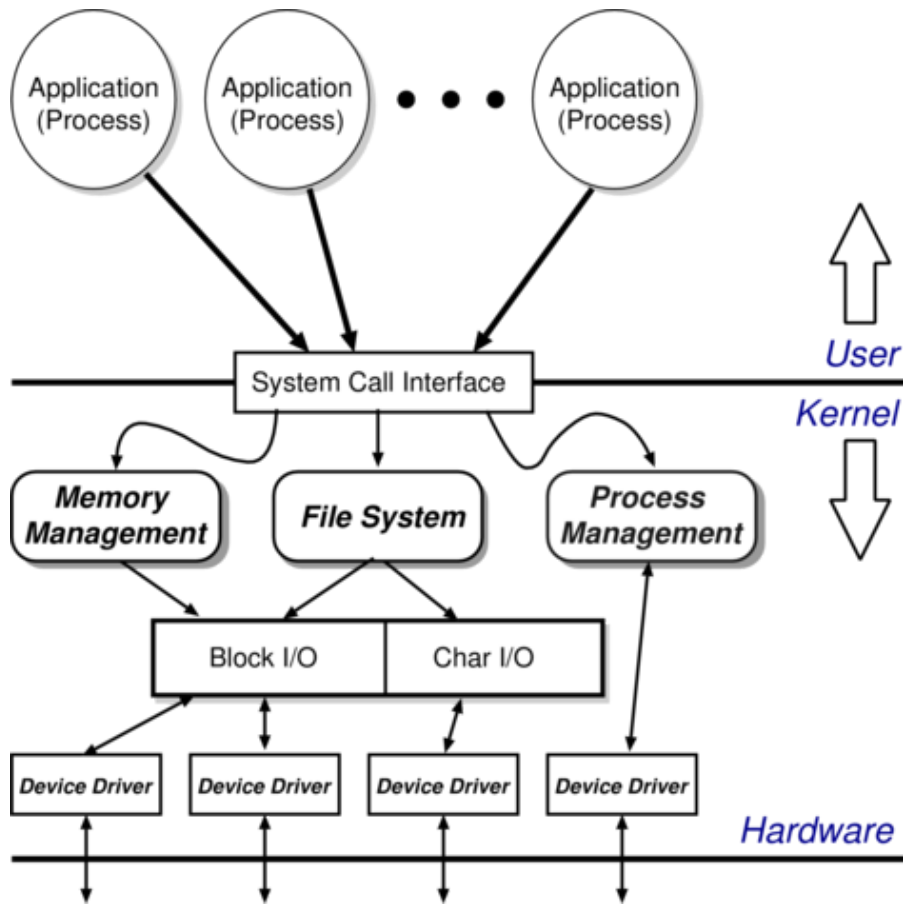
Application (Process)

Application (Process)

Application (Process)

User

System Call Interface

Kernel

Memory Management

File System

Process Management

Block I/O

Char I/O

Device Driver

Device Driver

Device Driver

Device Driver

Hardware